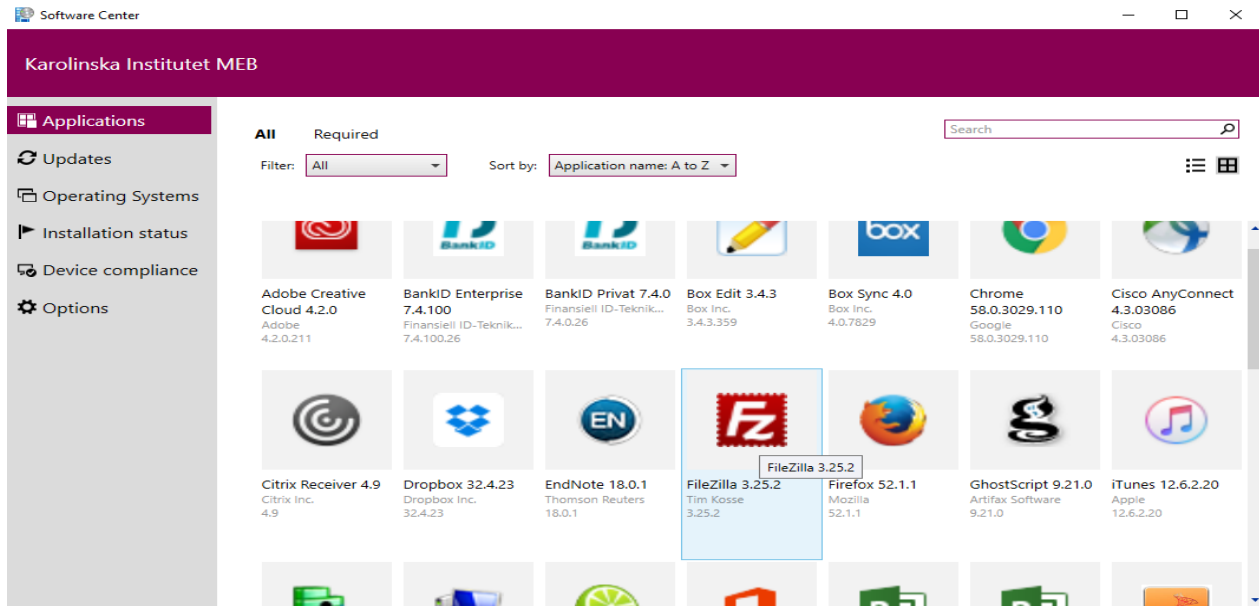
Software Center

Karolinska Institutet MEB

Applications
Updates
Operating Systems
Installation status
Device compliance
Options

All Required

Search

Filter: All

Sort by: Application name: A to Z

BankID

BankID

box

Adobe Creative Cloud 4.2.0
Adobe
4.2.0.211

BankID Enterprise 7.4.100
Finansiell ID-Teknik...
7.4.100.26

BankID Privat 7.4.0
Finansiell ID-Teknik...
7.4.0.26

Box Edit 3.4.3
Box Inc.
3.4.3.359

Box Sync 4.0
Box Inc.
4.0.7829

Chrome 58.0.3029.110
Google
58.0.3029.110

Cisco AnyConnect 4.3.03086
Cisco
4.3.03086

EN

FileZilla 3.25.2

Citrix Receiver 4.9
Citrix Inc.
4.9

Dropbox 32.4.23
Dropbox Inc.
32.4.23

EndNote 18.0.1
Thomson Reuters
18.0.1

FileZilla 3.25.2
Tim Kosse
3.25.2

Firefox 52.1.1
Mozilla
52.1.1

GhostScript 9.21.0
Artifax Software
9.21.0

iTunes 12.6.2.20
Apple
12.6.2.20